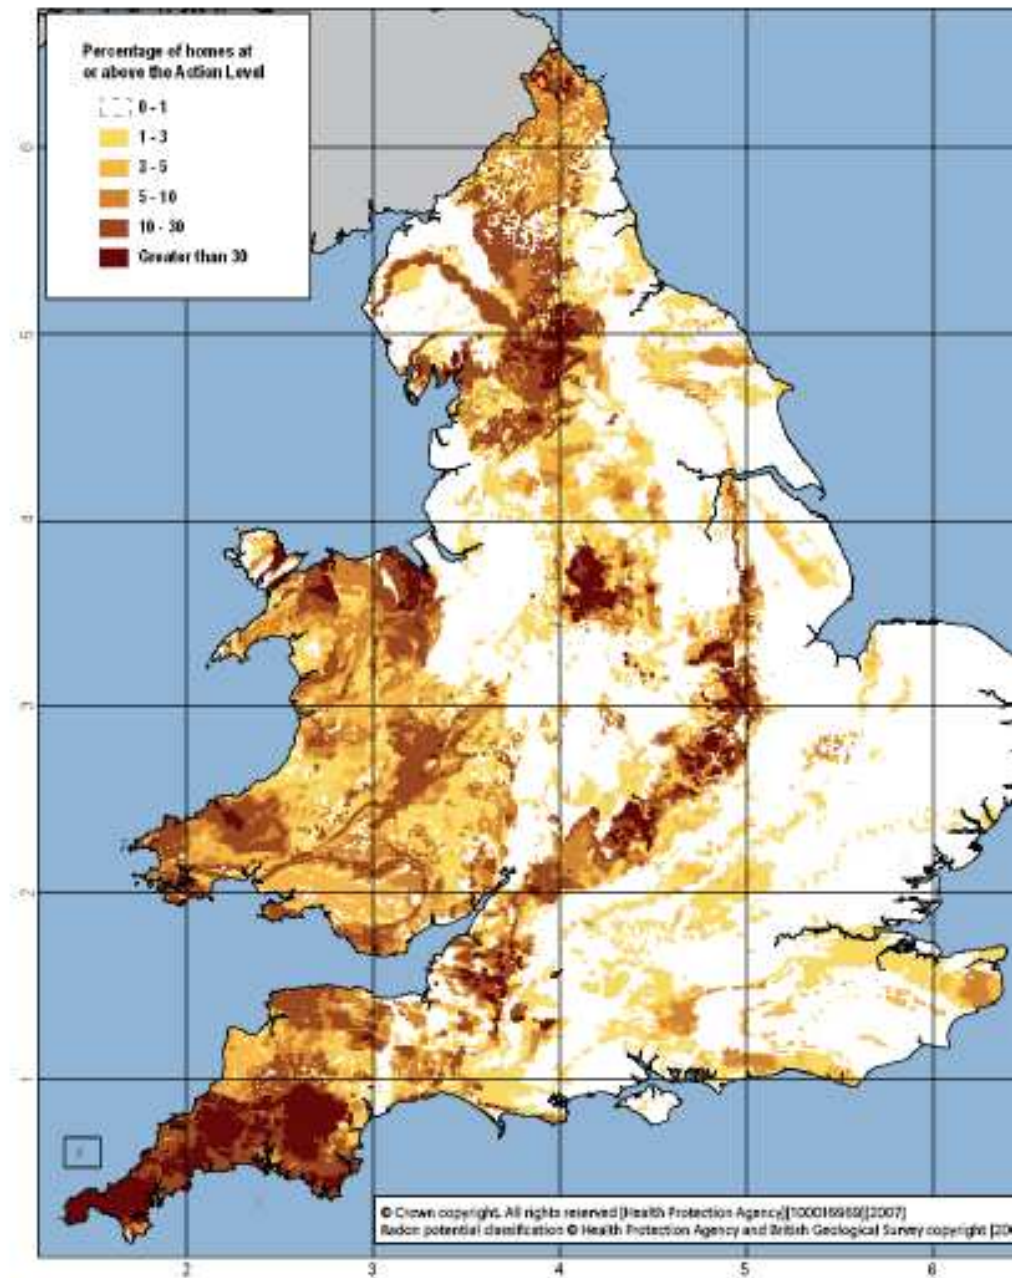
Percentage of homes at or above the Action Level

0 - 1
1 - 3
3 - 5
5 - 10
10 - 30
Greater than 30

© Crown copyright. All rights reserved [Health Protection Agency][100016969][2007]
Radon potential classification © Health Protection Agency and British Geological Survey copyright [20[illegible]

2
3
4
5
6